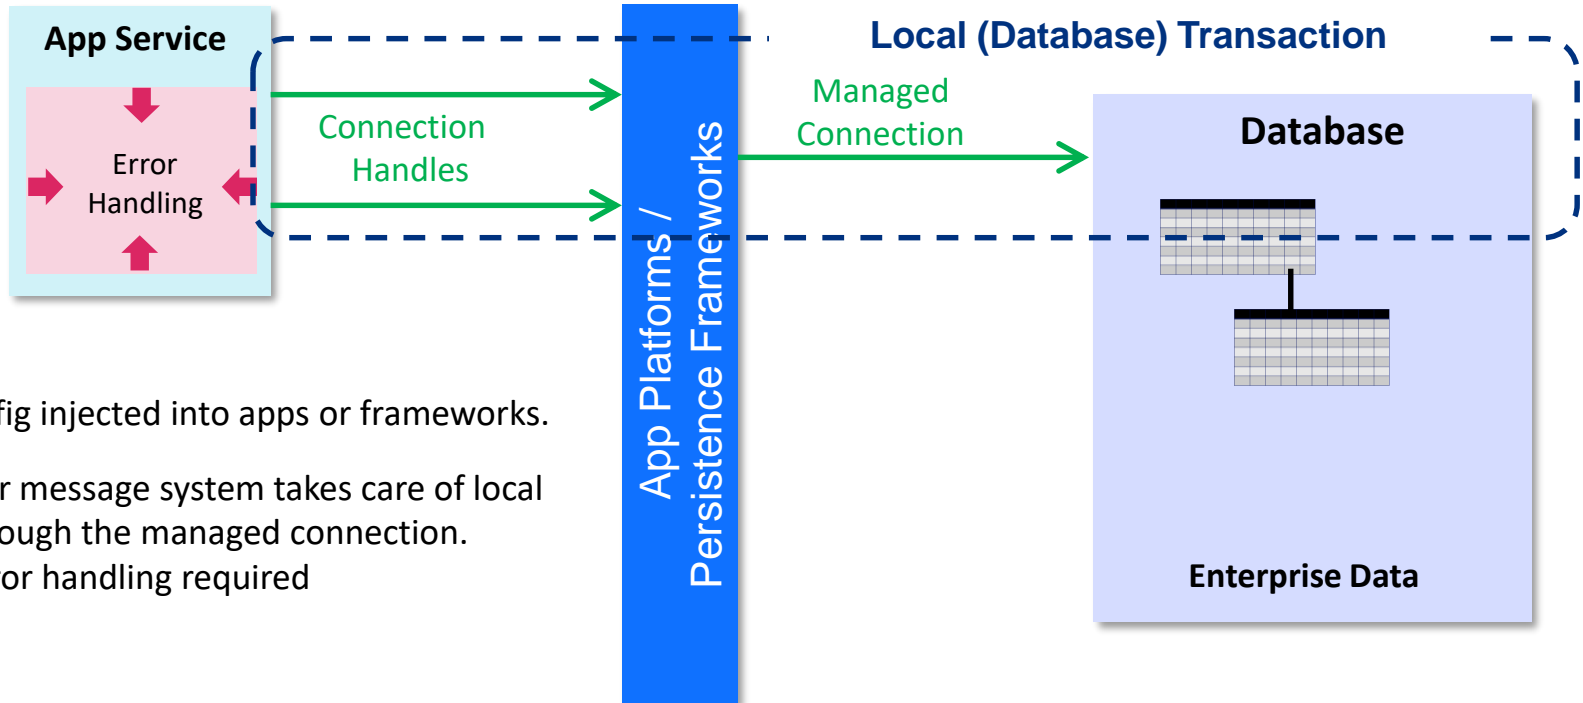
App Service

Error Handling

Connection Handles

App Platforms / Persistence Frameworks

Local (Database) Transaction

Managed Connection

Database

Enterprise Data

fig injected into apps or frameworks.

r message system takes care of local ough the managed connection. or handling required